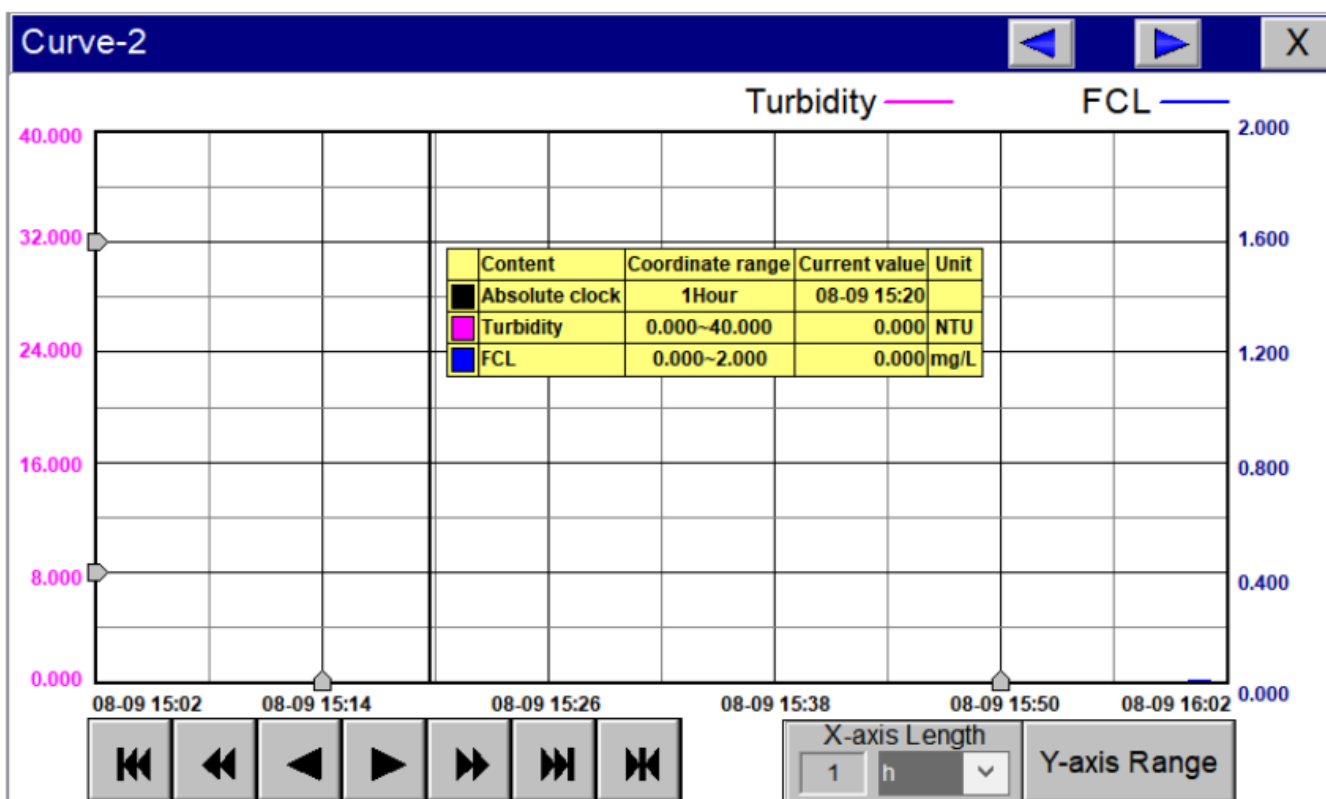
Curve-2

X

Turbidity

FCL

40.000
32.000
24.000
16.000
8.000
0.000

2.000
1.600
1.200
0.800
0.400
0.000

| | Content | Coordinate range | Current value | Unit |
|---|---|---|---|---|
| | Absolute clock | 1Hour | 08-09 15:20 | |
| | Turbidity | 0.000~40.000 | 0.000 | NTU |
| | FCL | 0.000~2.000 | 0.000 | mg/L |

08-09 15:02
08-09 15:14
08-09 15:26
08-09 15:38
08-09 15:50
08-09 16:02

X-axis Length
1
h

Y-axis Range